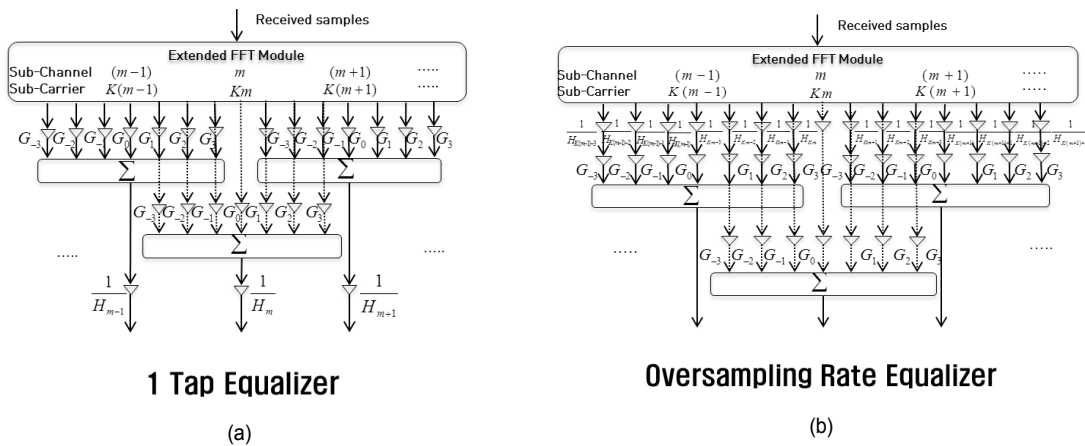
Received samples

Extended FFT Module

Sub-Channel $(m-1)$ $m$ $(m+1)$ .....

Sub-Carrier $K(m-1)$ $Km$ $K(m+1)$ .....

$G_{-3}$ $G_{-2}$ $G_{-1}$ $G_0$ $G_1$ $G_2$ $G_3$ $G_{-3}$ $G_{-2}$ $G_{-1}$ $G_0$ $G_1$ $G_2$ $G_3$

$\Sigma$ $\Sigma$

$G_{-3}$ $G_{-2}$ $G_{-1}$ $G_0$ $G_1$ $G_2$ $G_3$

$\Sigma$

..... .....

$\frac{1}{H_{m-1}}$ $\frac{1}{H_m}$ $\frac{1}{H_{m+1}}$

1 Tap Equalizer

(a)

Received samples

Extended FFT Module

Sub-Channel $(m-1)$ $m$ $(m+1)$ .....

Sub-Carrier $K(m-1)$ $Km$ $K(m+1)$ .....

$\frac{1}{H_{K(m-1)-3}}$ $\frac{1}{H_{K(m-1)-2}}$ $\frac{1}{H_{K(m-1)-1}}$ $\frac{1}{H_{K(m-1)}}$ $\frac{1}{H_{Km-3}}$ $\frac{1}{H_{Km-2}}$ $\frac{1}{H_{Km-1}}$ $\frac{1}{H_{Km}}$ $\frac{1}{H_{Km+1}}$ $\frac{1}{H_{Km+2}}$ $\frac{1}{H_{Km+3}}$ $\frac{1}{H_{K(m+1)}}$ $\frac{1}{H_{K(m+1)+1}}$ $\frac{1}{H_{K(m+1)+2}}$ $\frac{1}{H_{K(m+1)+3}}$

$G_{-3}$ $G_{-2}$ $G_{-1}$ $G_0$ $G_1$ $G_2$ $G_3$ $G_{-3}$ $G_{-2}$ $G_{-1}$ $G_0$ $G_1$ $G_2$ $G_3$

$\Sigma$ $\Sigma$

$G_{-3}$ $G_{-2}$ $G_{-1}$ $G_0$ $G_1$ $G_2$ $G_3$

$\Sigma$

..... .....

Oversampling Rate Equalizer

(b)